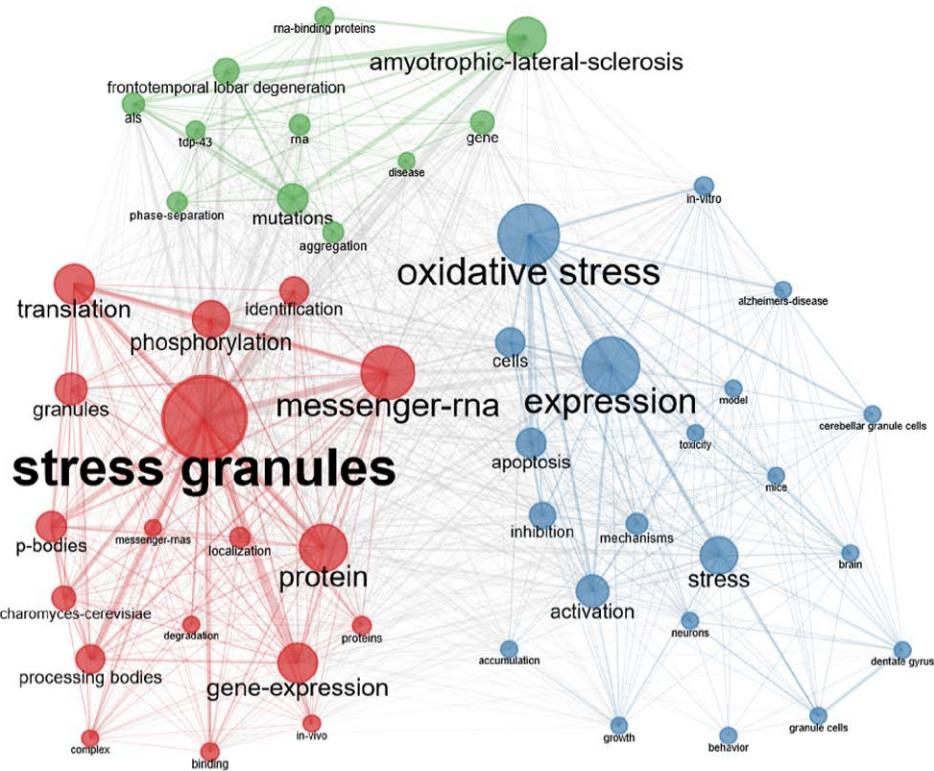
rna-binding proteins
amyotrophic-lateral-sclerosis
frontotemporal lobar degeneration
als
tdp-43
rna
gene
disease
phase-separation
mutations
aggregation
in-vitro
oxidative stress
alzheimers-disease
translation
identification
phosphorylation
cells
messenger-rna
expression
granules
model
cerebellar granule cells
toxicity
stress granules
apoptosis
mice
inhibition
mechanisms
p-bodies
messenger-rnas
localization
protein
stress
brain
charomyces-cerevisiae
activation
degradation
proteins
neurons
processing bodies
gene-expression
accumulation
dentate gyrus
complex
in-vivo
growth
behavior
granule cells
binding